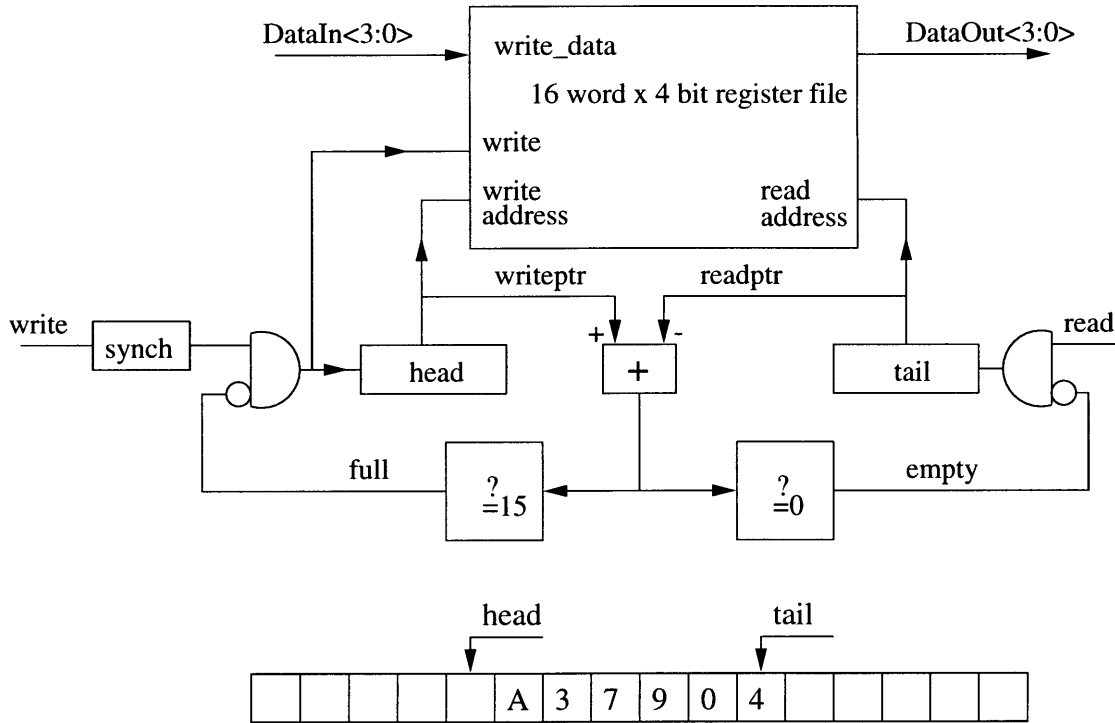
DataIn<3:0>

write_data

16 word x 4 bit register file

DataOut<3:0>

write

write address

read address

writeptr

readptr

write

synch

head

+

-

+

tail

read

full

$\stackrel{?}{=}15$

$\stackrel{?}{=}0$

empty

head

tail

|  |  |  |  |  |  |  |  |  |  |  |  |  |  |  |  |
|---|---|---|---|---|---|---|---|---|---|---|---|---|---|---|---|
|  |  |  |  |  | A | 3 | 7 | 9 | 0 | 4 |  |  |  |  |  |